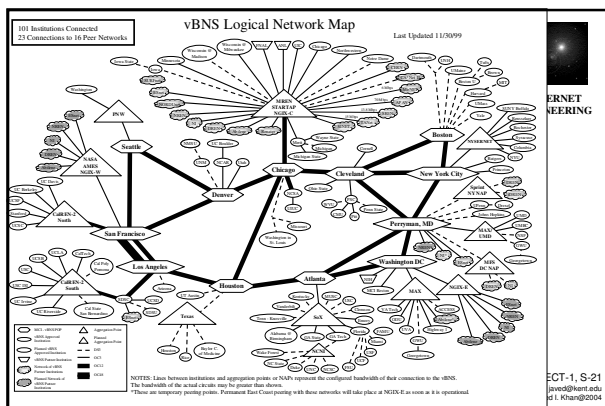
101 Institutions Connected
23 Connections to 16 Peer Networks

vBNS Logical Network Map

Last Updated 11/30/99

ERNET
NEERING

PNW
Seattle
NASA AMES NGIX-W
CalREN-2 North
San Francisco
Los Angeles
CalREN-2 South
Denver
Chicago
MREN STARTAP NGIX-C
Cleveland
New York City
Boston
NYSERNET
Sprint NY NAP
MAX UMD
Perryman, MD
Washington DC
MFS DC NAP
NGIX-E
MAX
Atlanta
SoX
NCNI
Houston
Texas

NOTES: Lines between institutions and aggregation points or NAPs represent the configured bandwidth of their connection to the vBNS. The bandwidth of the actual circuits may be greater than shown.
*These are temporary peering points. Permanent East Coast peering with these networks will take place at NGIX-E as soon as it is operational.

ECT-1, S-21
javed@kent.edu
d I. Khan@2004